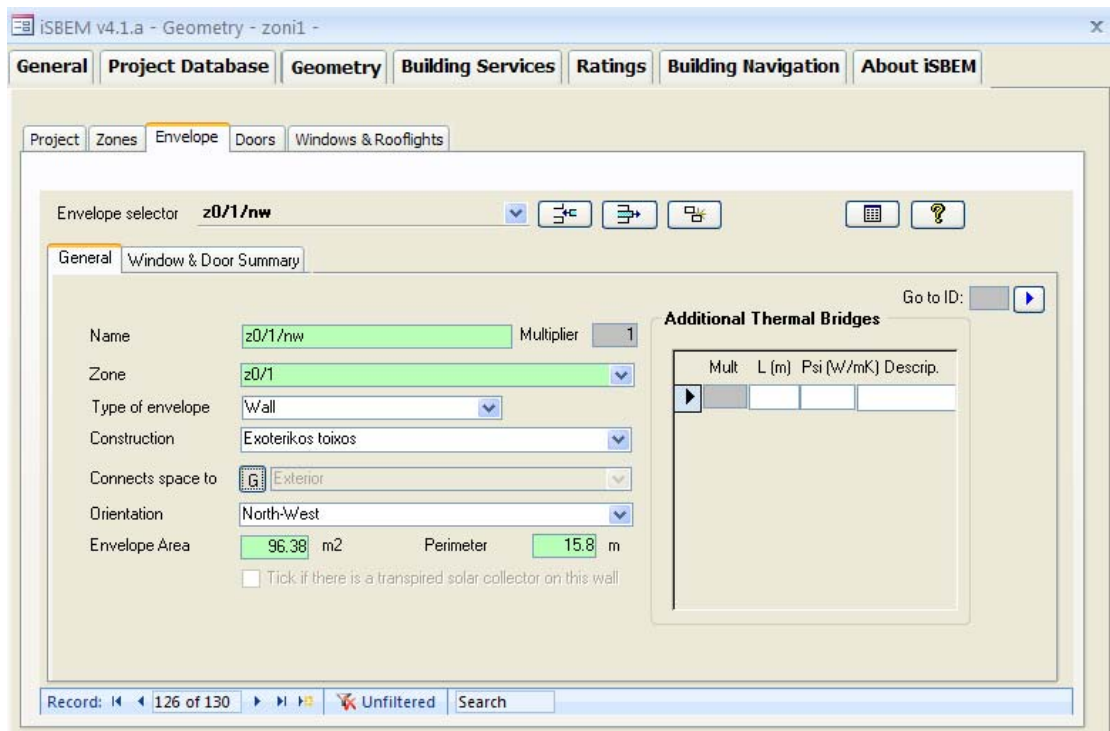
iSBEM v4.1.a - Geometry - zoni1 -

General | Project Database | Geometry | Building Services | Ratings | Building Navigation | About iSBEM

Project | Zones | Envelope | Doors | Windows & Rooflights

Envelope selector z0/1/nw

General | Window & Door Summary

Go to ID:

Name z0/1/nw
Multiplier 1
Zone z0/1
Type of envelope Wall
Construction Exoterikos toixos
Connects space to G Exterior
Orientation North-West
Envelope Area 96.38 m2
Perimeter 15.8 m
Tick if there is a transpired solar collector on this wall

Additional Thermal Bridges

| Mult | L (m) | Psi (W/mK) | Descrip. |
|---|---|---|---|
| | | | |

Record: 126 of 130 | Unfiltered | Search